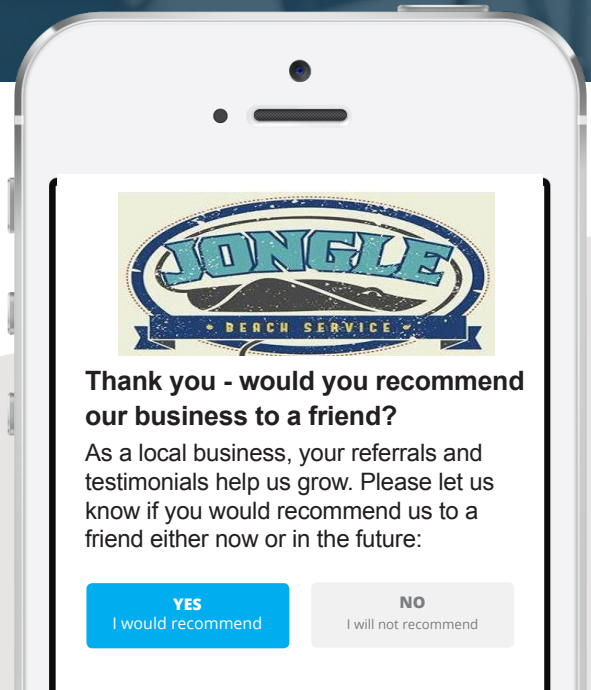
JONGLE
BEACH SERVICE

Thank you - would you recommend our business to a friend?

As a local business, your referrals and testimonials help us grow. Please let us know if you would recommend us to a friend either now or in the future:

YES
I would recommend

NO
I will not recommend